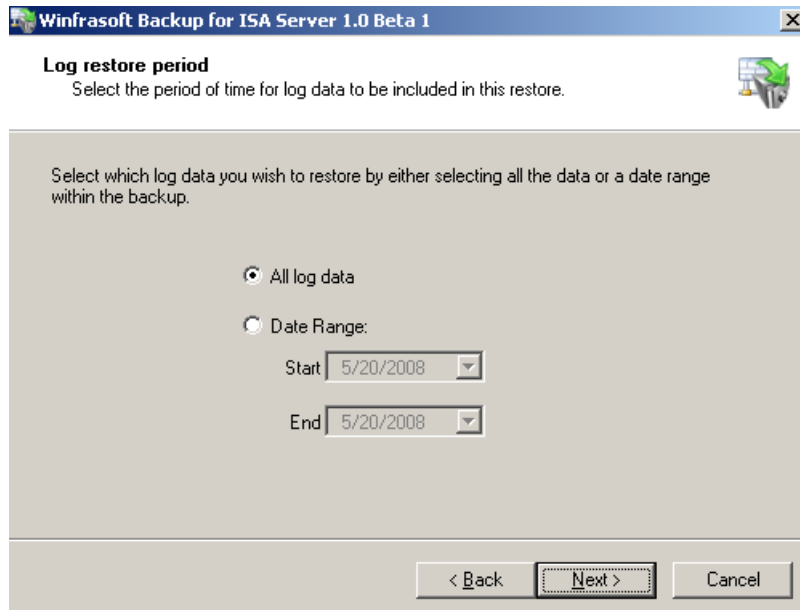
Winfrasoft Backup for ISA Server 1.0 Beta 1

Log restore period
Select the period of time for log data to be included in this restore.

Select which log data you wish to restore by either selecting all the data or a date range within the backup.

All log data

Date Range:

Start 5/20/2008

End 5/20/2008

< Back Next > Cancel